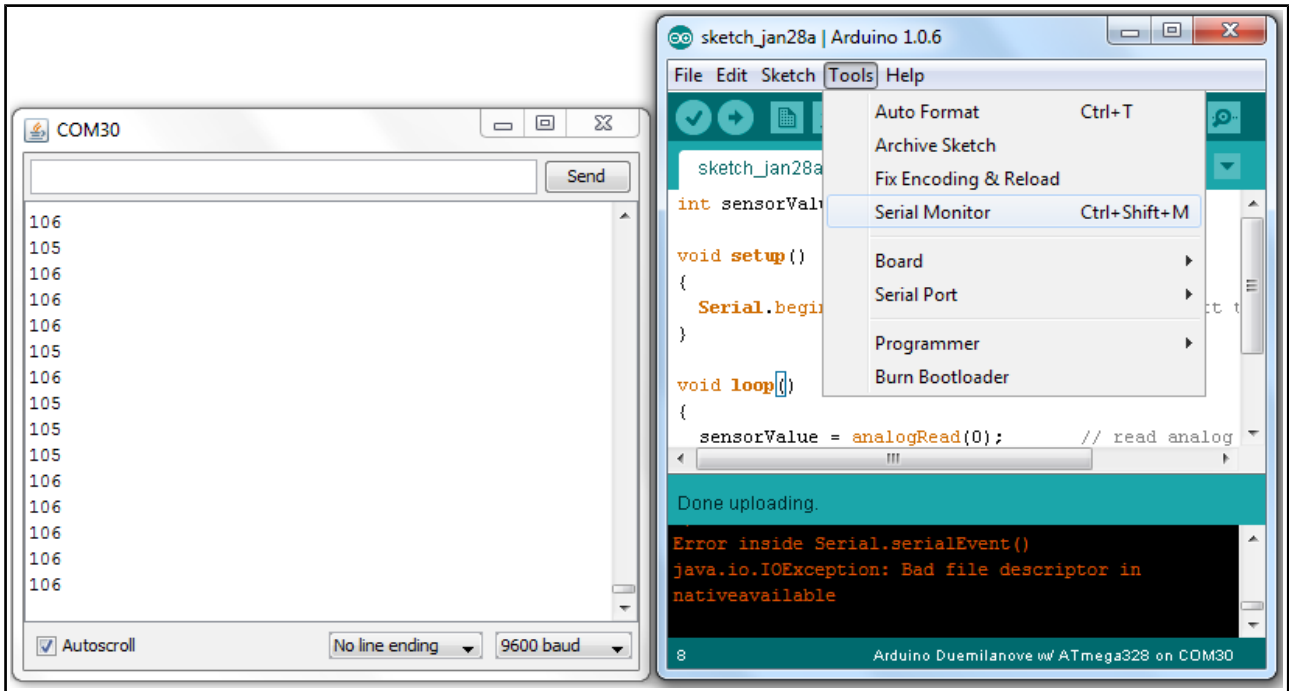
COM30

Send

106
105
106
106
106
105
106
105
105
105
106
106
106
106
106

Autoscroll

No line ending

9600 baud

sketch_jan28a | Arduino 1.0.6

File Edit Sketch Tools Help

Auto Format Ctrl+T
Archive Sketch
Fix Encoding & Reload
Serial Monitor Ctrl+Shift+M
Board
Serial Port
Programmer
Burn Bootloader

sketch_jan28a

int sensorValu

void setup()
{
Serial.begi
}

void loop()
{
sensorValue = analogRead(0); // read analog

Done uploading.

Error inside Serial.serialEvent()
java.io.IOException: Bad file descriptor in nativeavailable

8 Arduino Duemilanove w/ ATmega328 on COM30